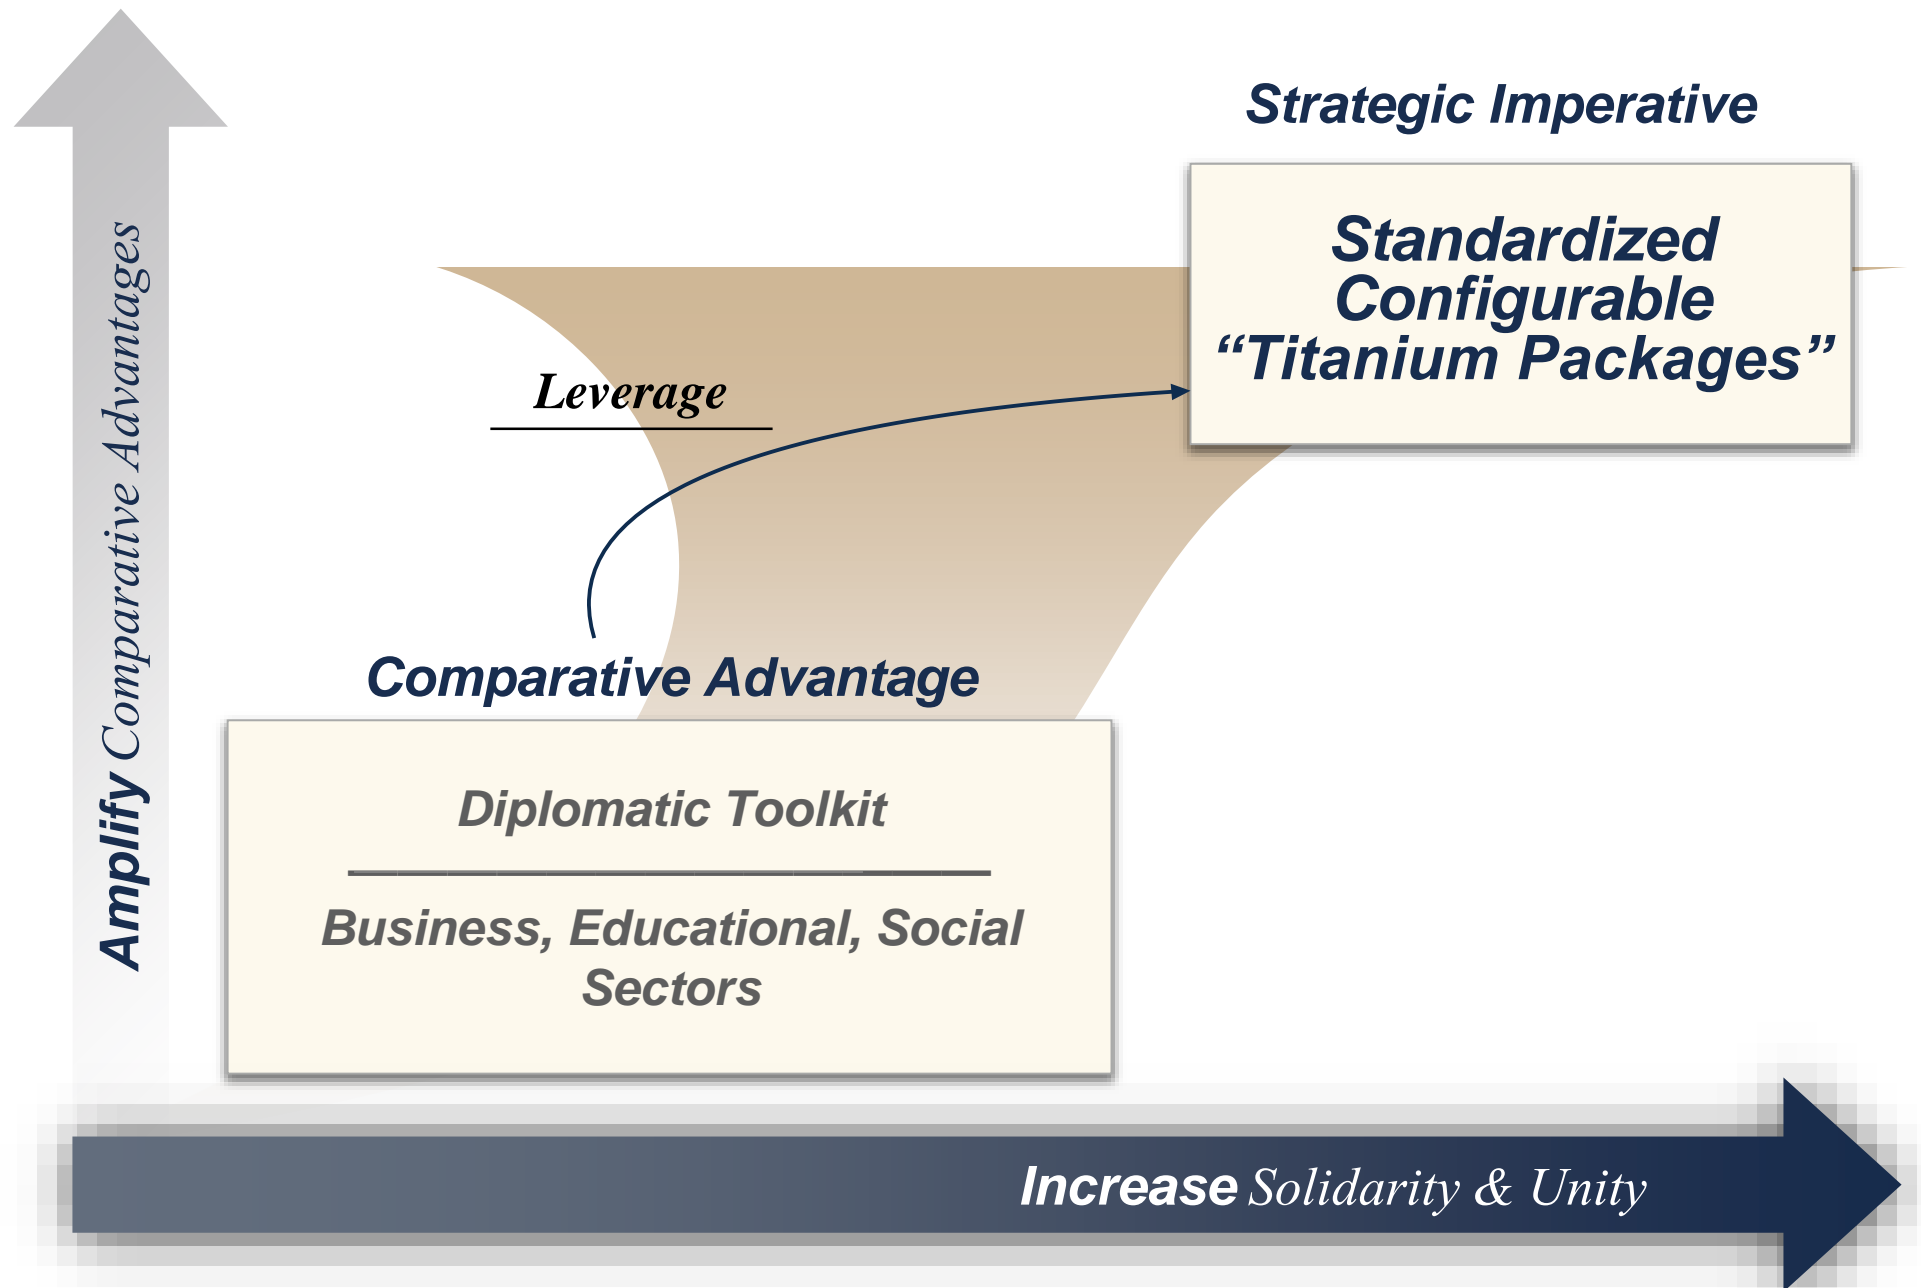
Amplify Comparative Advantages

Strategic Imperative

Standardized Configurable “Titanium Packages”

Leverage

Comparative Advantage

Diplomatic Toolkit

Business, Educational, Social Sectors

Increase Solidarity & Unity